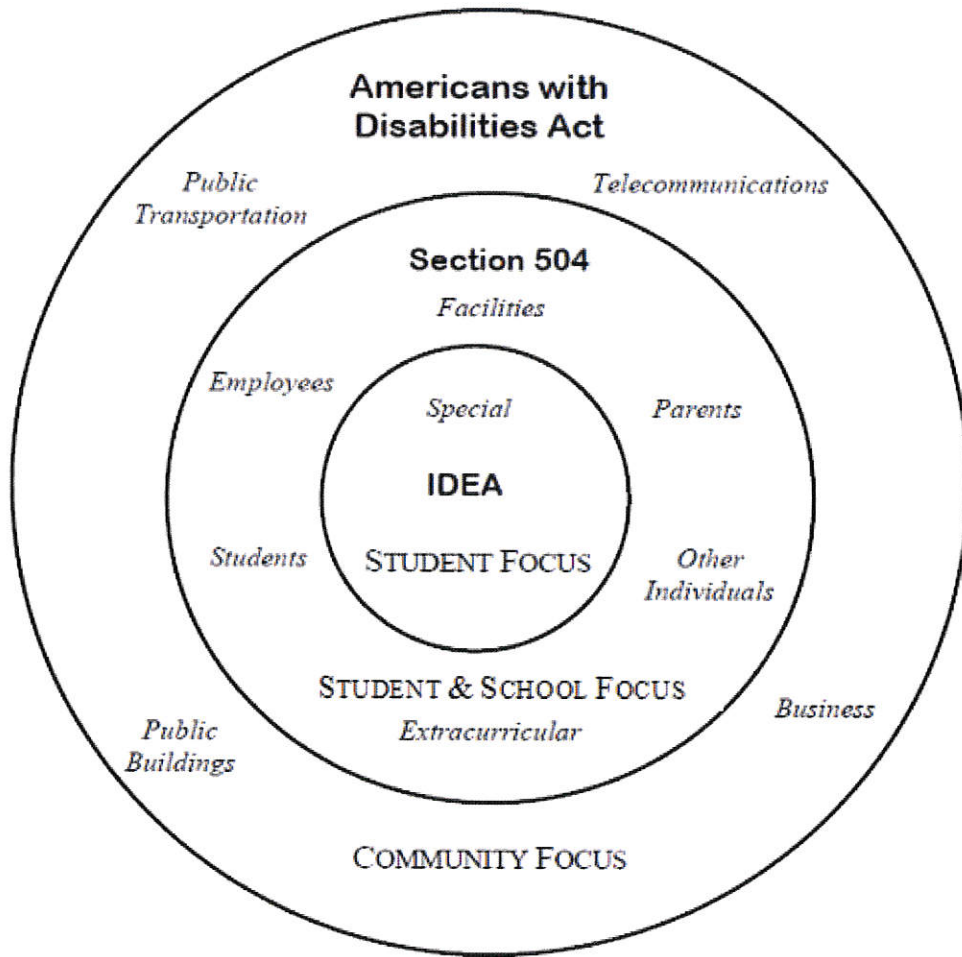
Americans with Disabilities Act

Public Transportation

Telecommunications

Section 504

Facilities

Employees

Special

Parents

IDEA

Students

STUDENT FOCUS

Other Individuals

STUDENT & SCHOOL FOCUS

Extracurricular

Public Buildings

Business

COMMUNITY FOCUS